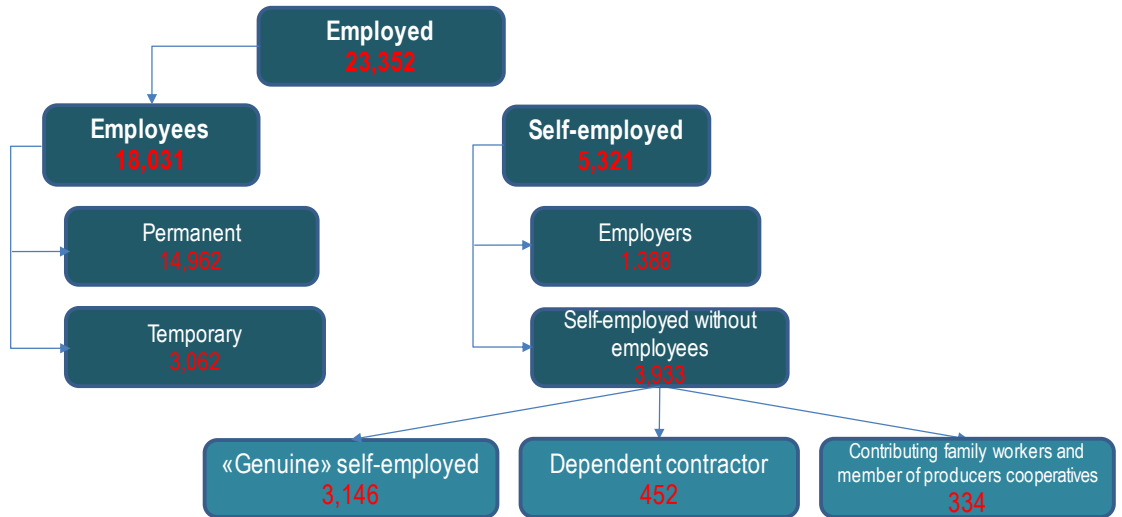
Employed
23,352

Employees
18,031

Permanent
14,962

Temporary
3,062

Self-employed
5,321

Employers
1,388

Self-employed without employees
3,933

«Genuine» self-employed
3,146

Dependent contractor
452

Contributing family workers and member of producers cooperatives
334